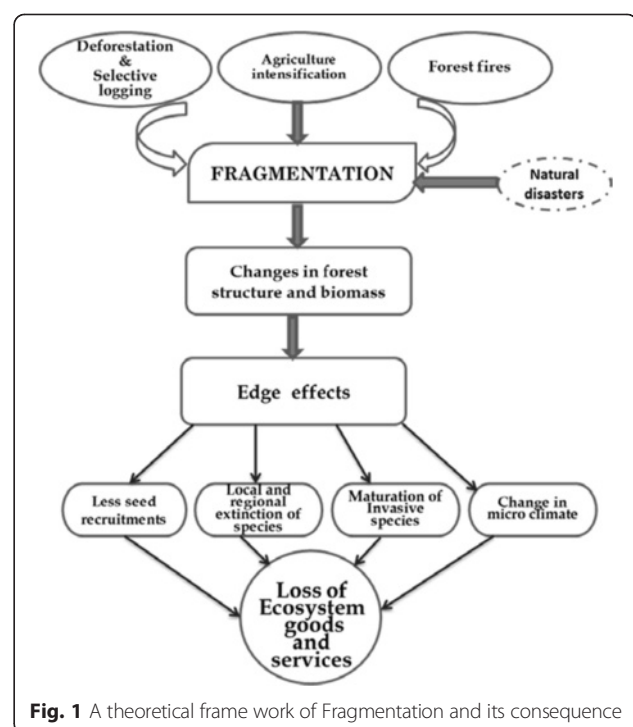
Deforestation & Selective logging

Agriculture intensification

Forest fires

FRAGMENTATION

Natural disasters

Changes in forest structure and biomass

Edge effects

Less seed recruitments

Local and regional extinction of species

Maturation of Invasive species

Change in micro climate

Loss of Ecosystem goods and services

**Fig. 1** A theoretical frame work of Fragmentation and its consequence